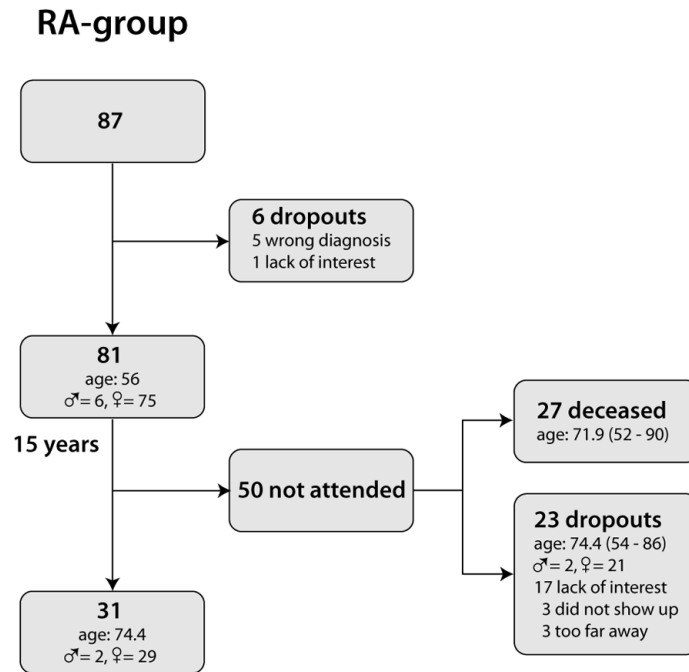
RA-group

87

6 dropouts
5 wrong diagnosis
1 lack of interest

81
age: 56
♂= 6, ♀= 75

15 years

50 not attended

27 deceased
age: 71.9 (52 - 90)

23 dropouts
age: 74.4 (54 - 86)
♂= 2, ♀= 21
17 lack of interest
3 did not show up
3 too far away

31
age: 74.4
♂= 2, ♀= 29